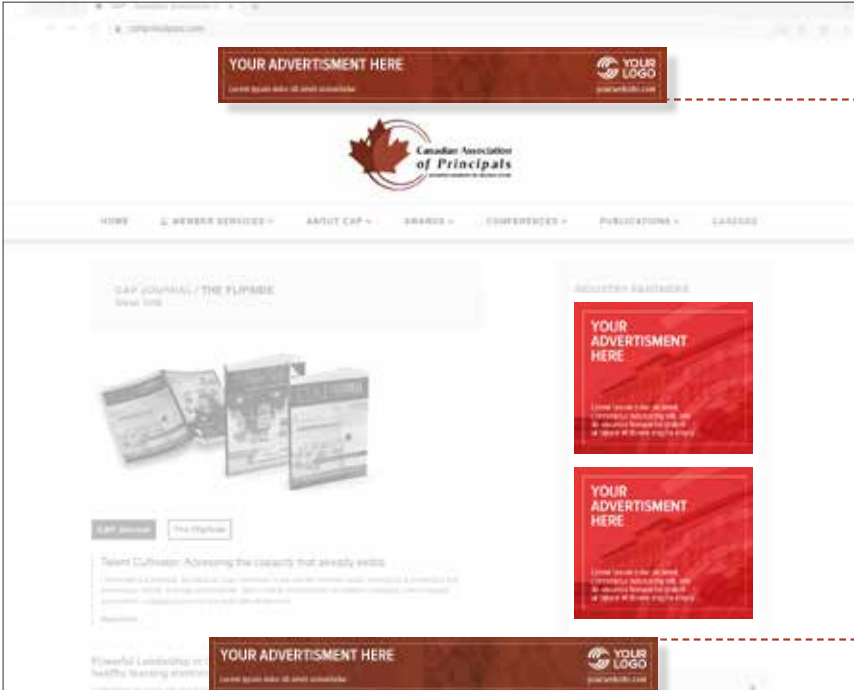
YOUR ADVERTISMENT HERE
Lorem ipsum dolor sit amet consectetur
YOUR LOGO
yourwebsite.com

Canadian Association of Principals

HOME MEMBER SERVICES ABOUT CAP AWARDS CONFERENCES PUBLICATIONS CAREERS

CAP JOURNAL / THE FLIPSIDE

INDUSTRY PARTNERS

YOUR ADVERTISMENT HERE
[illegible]

YOUR ADVERTISMENT HERE
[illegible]

CAP Journal
The Flipside

Talent Cultivator: Accessing the capacity that already exists

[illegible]

Powerful Leadership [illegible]
healthy learning environ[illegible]

YOUR ADVERTISMENT HERE
Lorem ipsum dolor sit amet consectetur
YOUR LOGO
yourwebsite.com